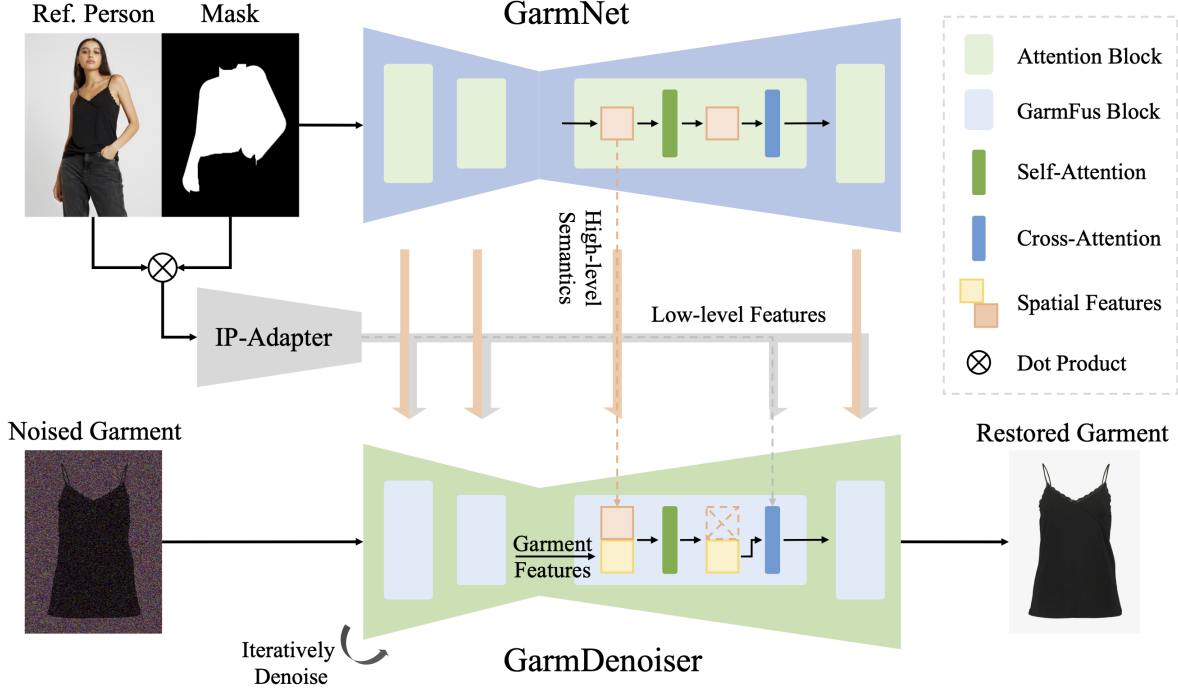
Ref. Person

Mask

GarmNet

Attention Block

GarmFus Block

Self-Attention

Cross-Attention

Spatial Features

$\otimes$ Dot Product

High-level Semantics

Low-level Features

IP-Adapter

Noised Garment

Restored Garment

Garment Features

Iteratively Denoise

GarmDenoiser